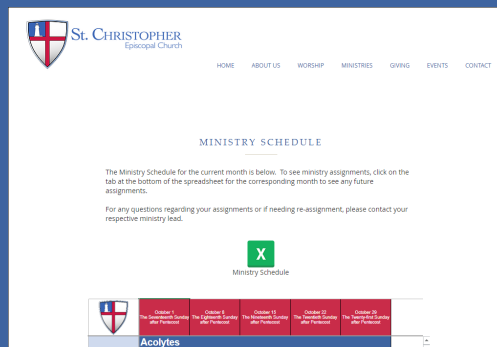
St. Christopher
Episcopal Church

HOME ABOUT US WORSHIP MINISTRIES GIVING EVENTS CONTACT

MINISTRY SCHEDULE

The Ministry Schedule for the current month is below. To see ministry assignments, click on the tab at the bottom of the spreadsheet for the corresponding month to see any future assignments.

For any questions regarding your assignments or if needing re-assignment, please contact your respective ministry lead.

X

Ministry Schedule

| | October 1 The Seventeenth Sunday after Pentecost | October 8 The Eighteenth Sunday after Pentecost | October 15 The Nineteenth Sunday after Pentecost | October 22 The Twentieth Sunday after Pentecost | October 29 The Twenty-first Sunday after Pentecost |
|---|---|---|---|---|---|
| | Acolytes | | | | |